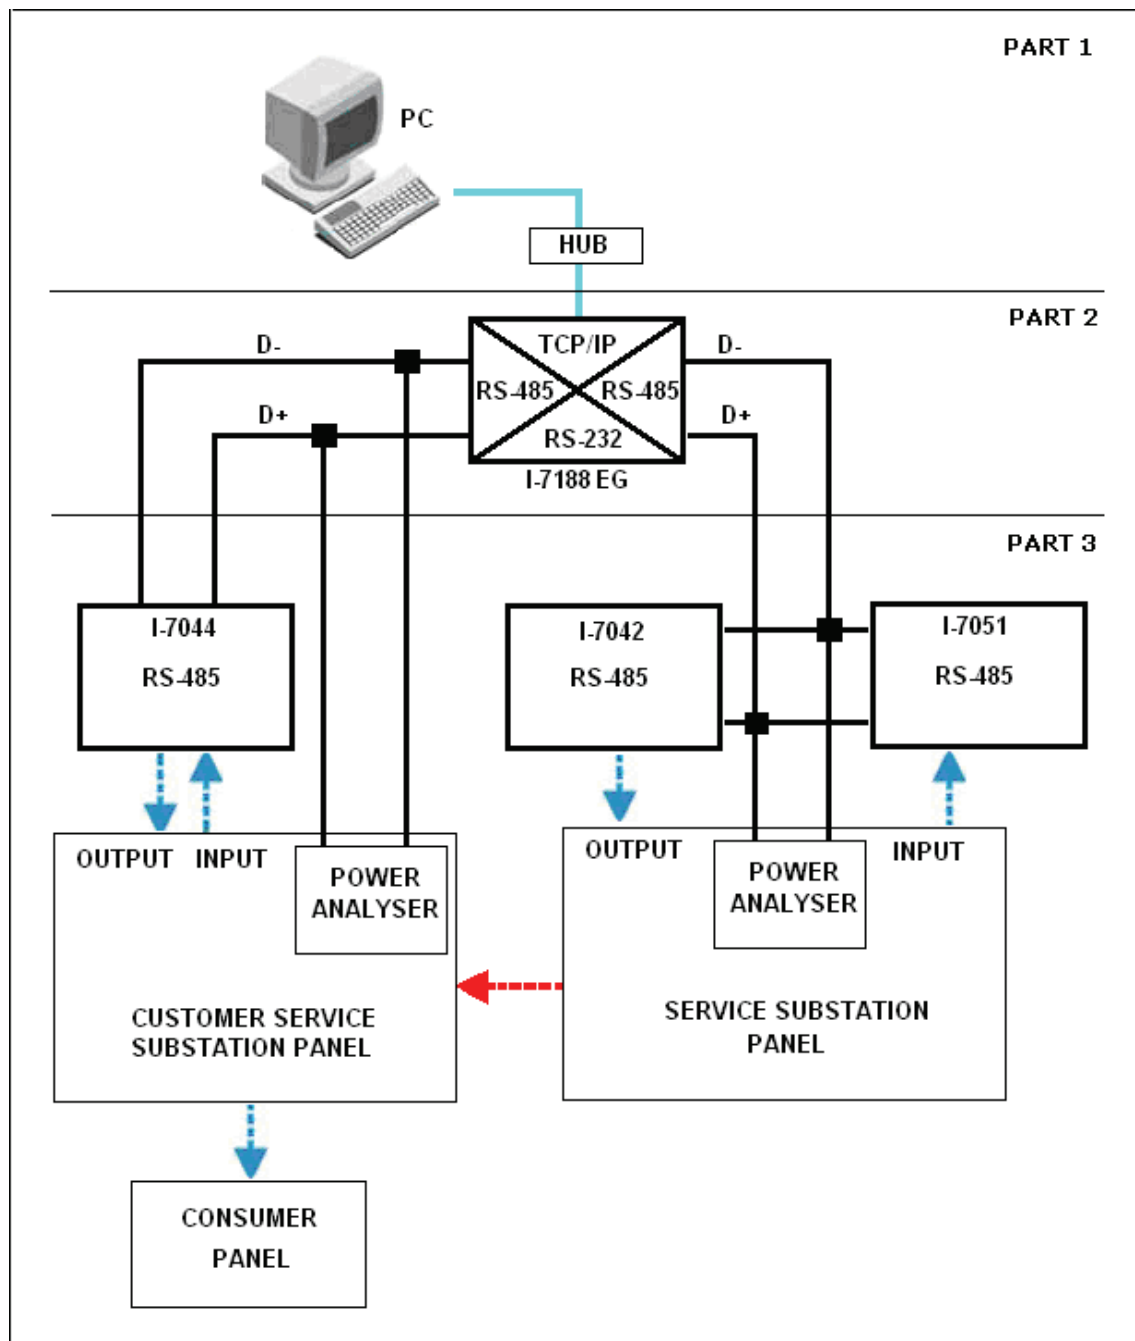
PART 1

PC

HUB

PART 2

D-

D+

TCP/IP

RS-485

RS-485

RS-232

I-7188 EG

D-

D+

PART 3

I-7044

RS-485

I-7042

RS-485

I-7051

RS-485

OUTPUT

INPUT

POWER ANALYSER

CUSTOMER SERVICE SUBSTATION PANEL

OUTPUT

POWER ANALYSER

INPUT

SERVICE SUBSTATION PANEL

CONSUMER PANEL